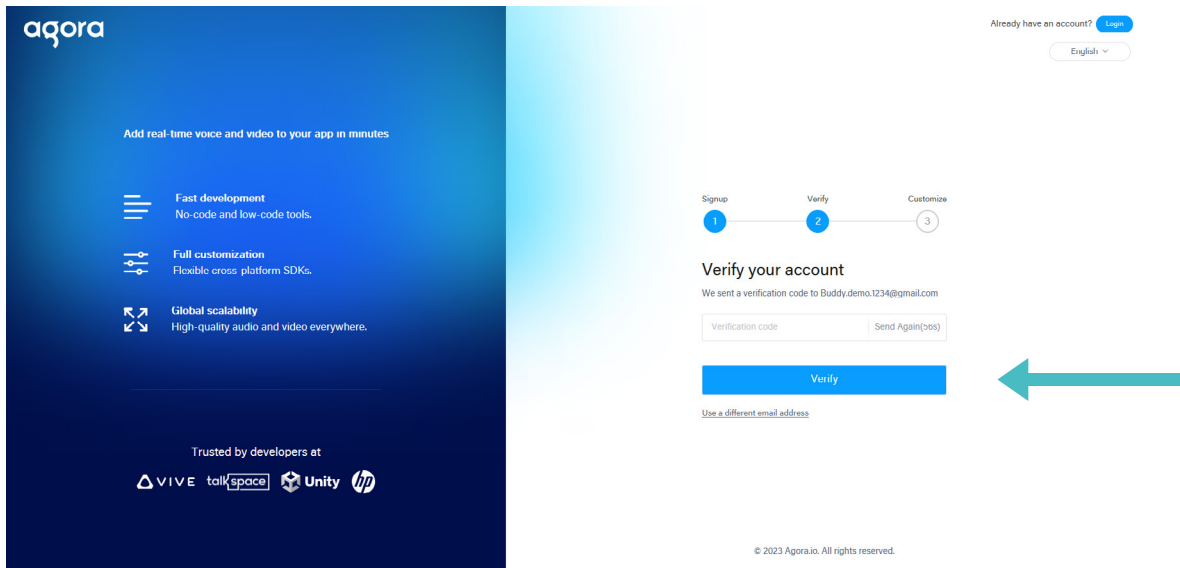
agora

Add real-time voice and video to your app in minutes

Fast development
No-code and low-code tools.

Full customization
Flexible cross platform SDKs.

Global scalability
High-quality audio and video everywhere.

Trusted by developers at

VIVE talkspace Unity hp

Already have an account? Login

English

Signup Verify Customize

1 2 3

Verify your account

We sent a verification code to Buddy.demo.1234@gmail.com

Verification code | Send Again(58s)

Verify

Use a different email address

© 2023 Agora.io. All rights reserved.